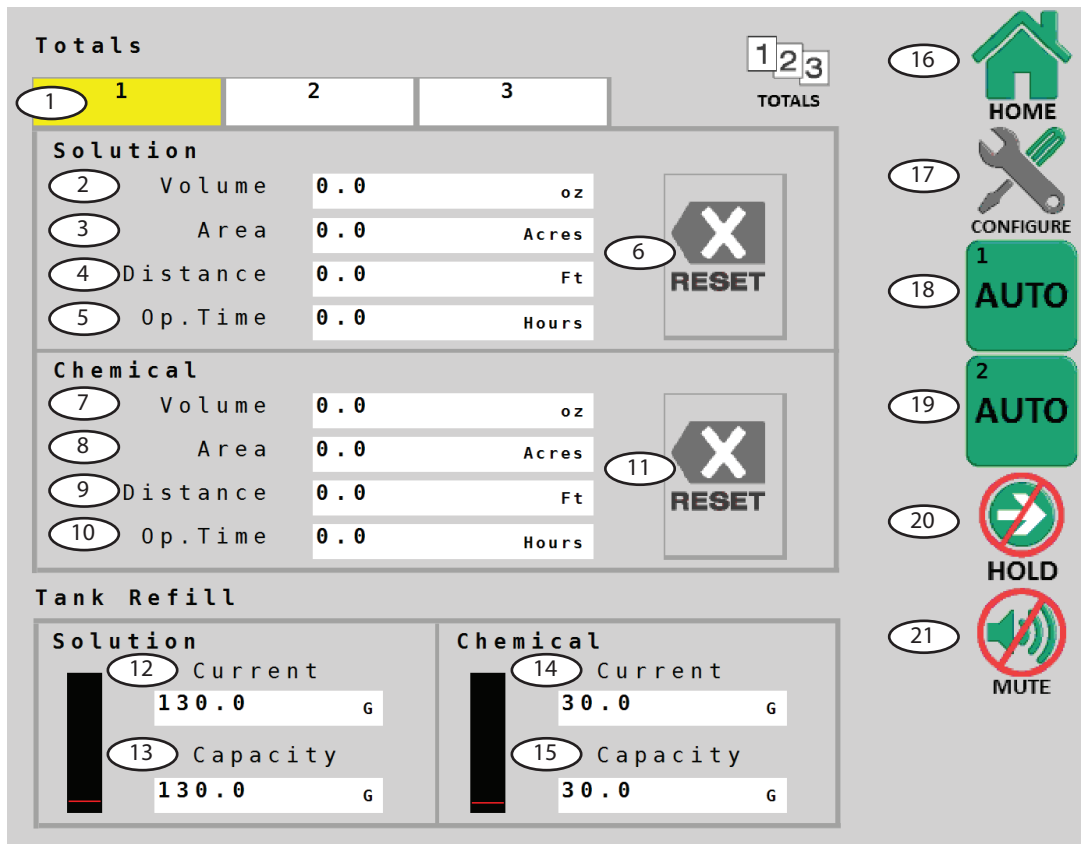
Totals

| 1 | 2 | 3 |
|---|---|---|

123 TOTALS

1

Solution

2 Volume 0.0 oz
3 Area 0.0 Acres
4 Distance 0.0 Ft
5 Op.Time 0.0 Hours

6 RESET

Chemical

7 Volume 0.0 oz
8 Area 0.0 Acres
9 Distance 0.0 Ft
10 Op.Time 0.0 Hours

11 RESET

Tank Refill

Solution
12 Current 130.0 G
13 Capacity 130.0 G

Chemical
14 Current 30.0 G
15 Capacity 30.0 G

16 HOME
17 CONFIGURE
18 1 AUTO
19 2 AUTO
20 HOLD
21 MUTE